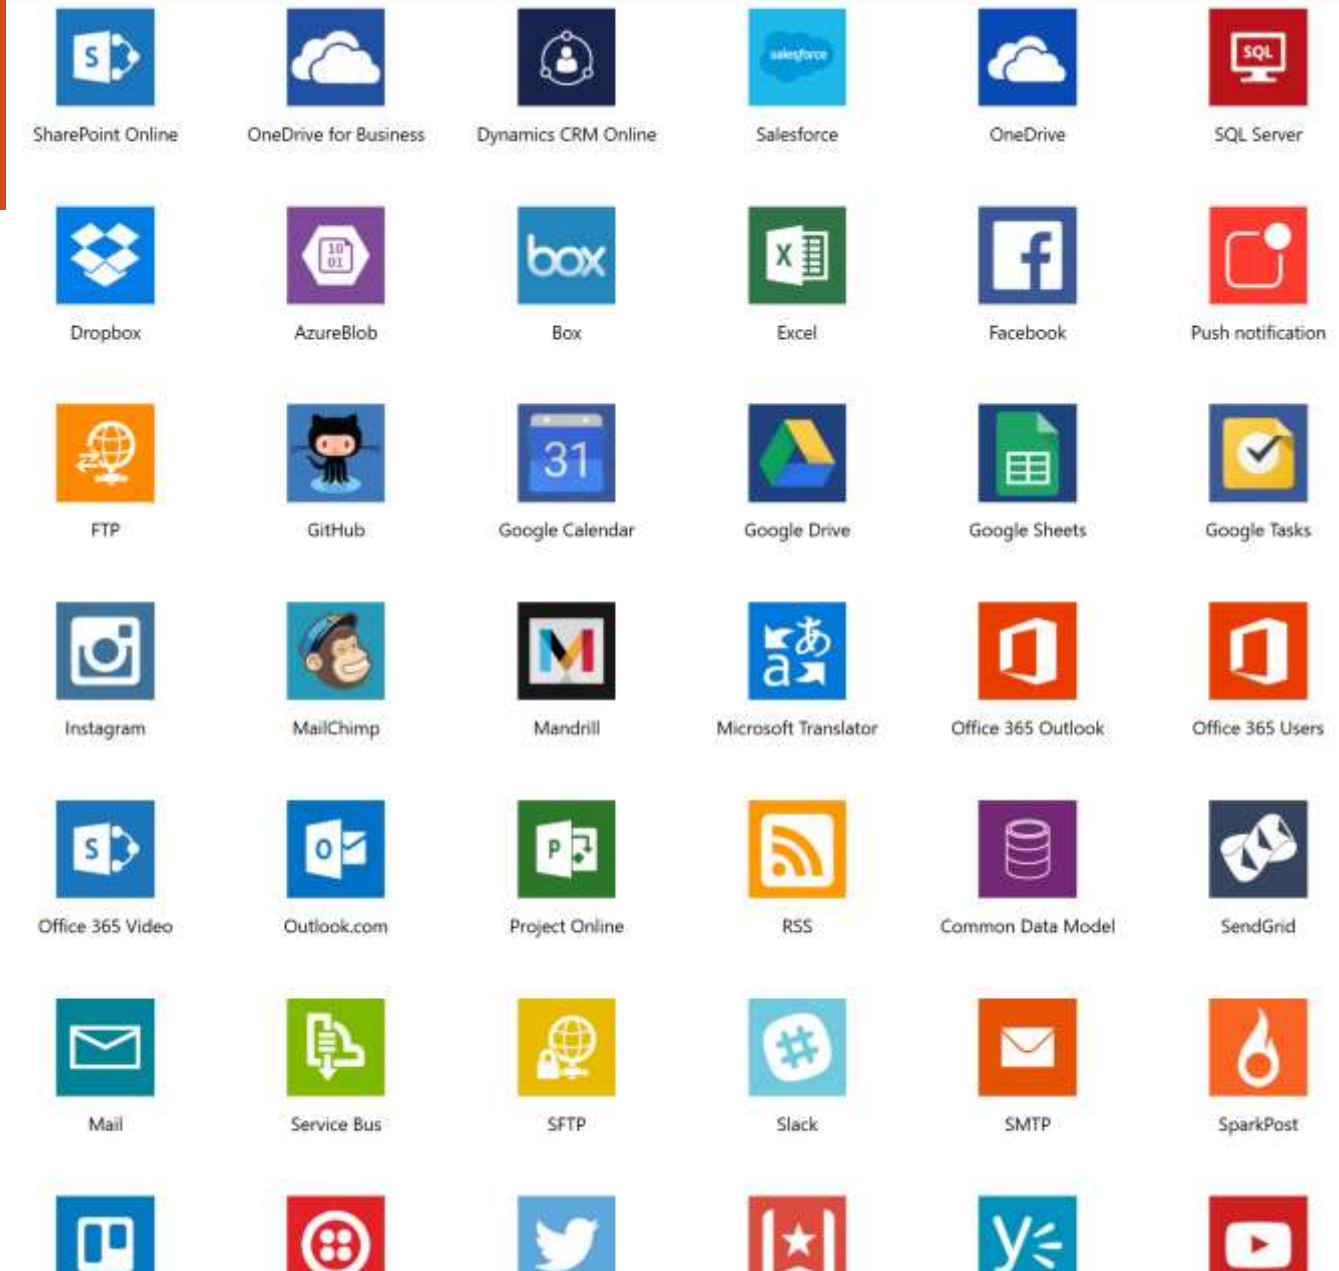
SharePoint Online
OneDrive for Business
Dynamics CRM Online
Salesforce
OneDrive
SQL Server

Dropbox
AzureBlob
Box
Excel
Facebook
Push notification

FTP
GitHub
Google Calendar
Google Drive
Google Sheets
Google Tasks

Instagram
MailChimp
Mandrill
Microsoft Translator
Office 365 Outlook
Office 365 Users

Office 365 Video
Outlook.com
Project Online
RSS
Common Data Model
SendGrid

Mail
Service Bus
SFTP
Slack
SMTP
SparkPost